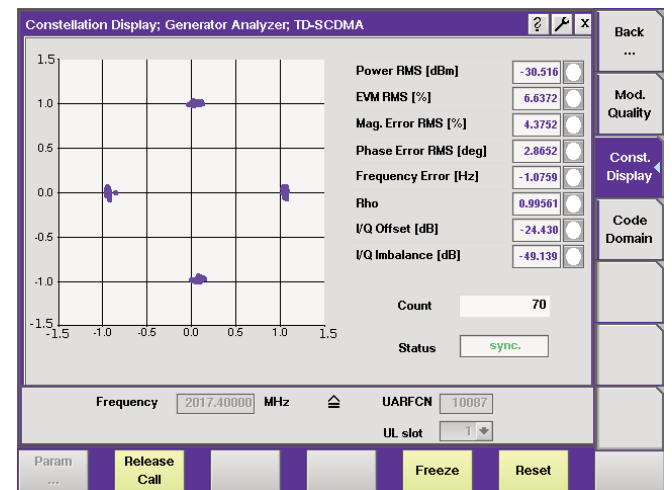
Constellation Display; Generator Analyzer; TD-SCDMA

? x

Back ...

Mod. Quality

Const. Display

Code Domain

1.5
1.0
0.5
0.0
-0.5
-1.0
-1.5
-1.5 -1.0 -0.5 0.0 0.5 1.0 1.5

| | |
|---|---|
| Power RMS [dBm] | -30.516 |
| EVM RMS [%] | 6.6372 |
| Mag. Error RMS [%] | 4.3752 |
| Phase Error RMS [deg] | 2.8652 |
| Frequency Error [Hz] | -1.0759 |
| Rho | 0.99561 |
| I/Q Offset [dB] | -24.430 |
| I/Q Imbalance [dB] | -49.139 |

Count 70

Status sync.

Frequency 2017.40000 MHz

UARFCN 10087

UL slot 1

Param ...

Release Call

Freeze

Reset